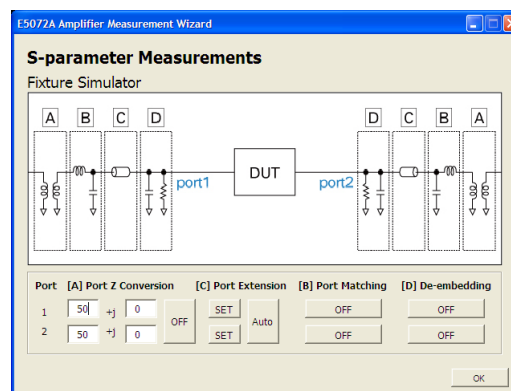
E5072A Amplifier Measurement Wizard

S-parameter Measurements

Fixture Simulator

A B C D DUT D C B A

port1 port2

| Port | [A] Port Z Conversion | | | [C] Port Extension | | [B] Port Matching | [D] De-embedding |
|---|---|---|---|---|---|---|---|
| 1 | 50 | +j | 0 | OFF | SET | Auto | OFF | OFF |
| 2 | 50 | +j | 0 | | SET | | OFF | OFF |

OK